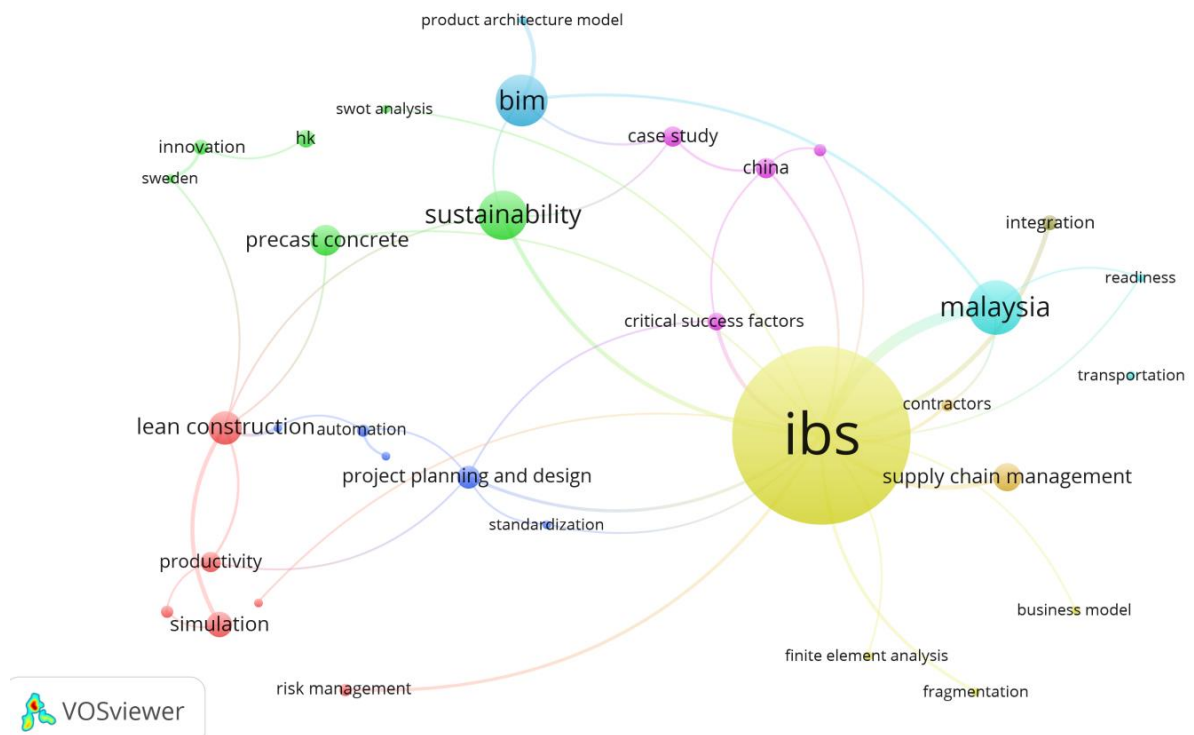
product architecture model
bim
swot analysis
case study
innovation
hk
china
sweden
sustainability
precast concrete
integration
readiness
malaysia
critical success factors
transportation
contractors
lean construction
automation
ibs
project planning and design
supply chain management
standardization
productivity
business model
simulation
finite element analysis
risk management
fragmentation
VOSviewer